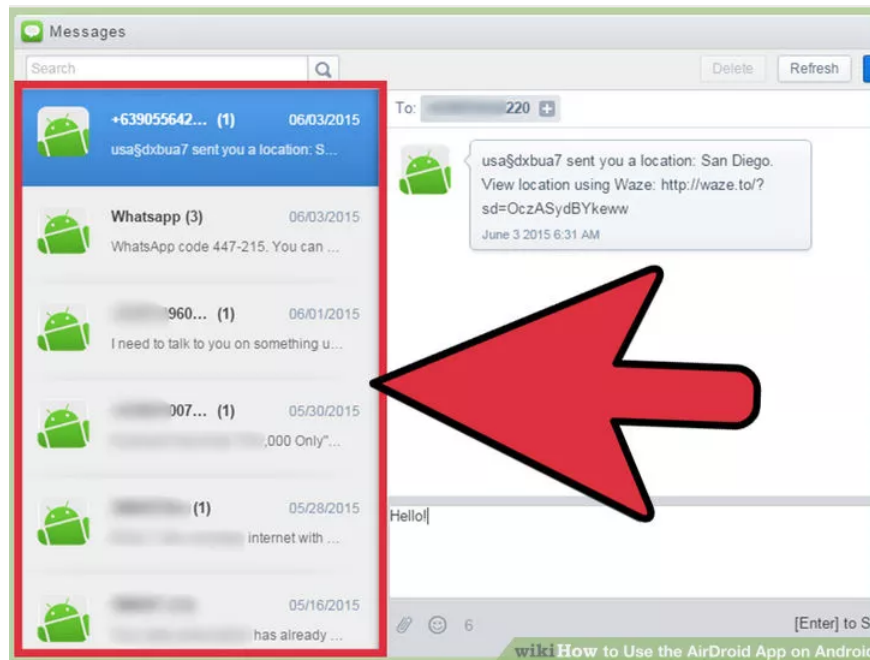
Messages

Search

Delete Refresh

+639055642... (1) 06/03/2015
usa§dxbua7 sent you a location: S...

Whatsapp (3) 06/03/2015
WhatsApp code 447-215. You can ...

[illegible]960... (1) 06/01/2015
I need to talk to you on something u...

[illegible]007... (1) 05/30/2015
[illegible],000 Only"...

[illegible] (1) 05/28/2015
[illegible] internet with ...

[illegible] 05/16/2015
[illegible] has already ...

To: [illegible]220

usa§dxbua7 sent you a location: San Diego. View location using Waze: http://waze.to/?sd=OczASydBYkeww
June 3 2015 6:31 AM

Hello!

6

[Enter] to S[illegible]

wikiHow to Use the AirDroid App on Androi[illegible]